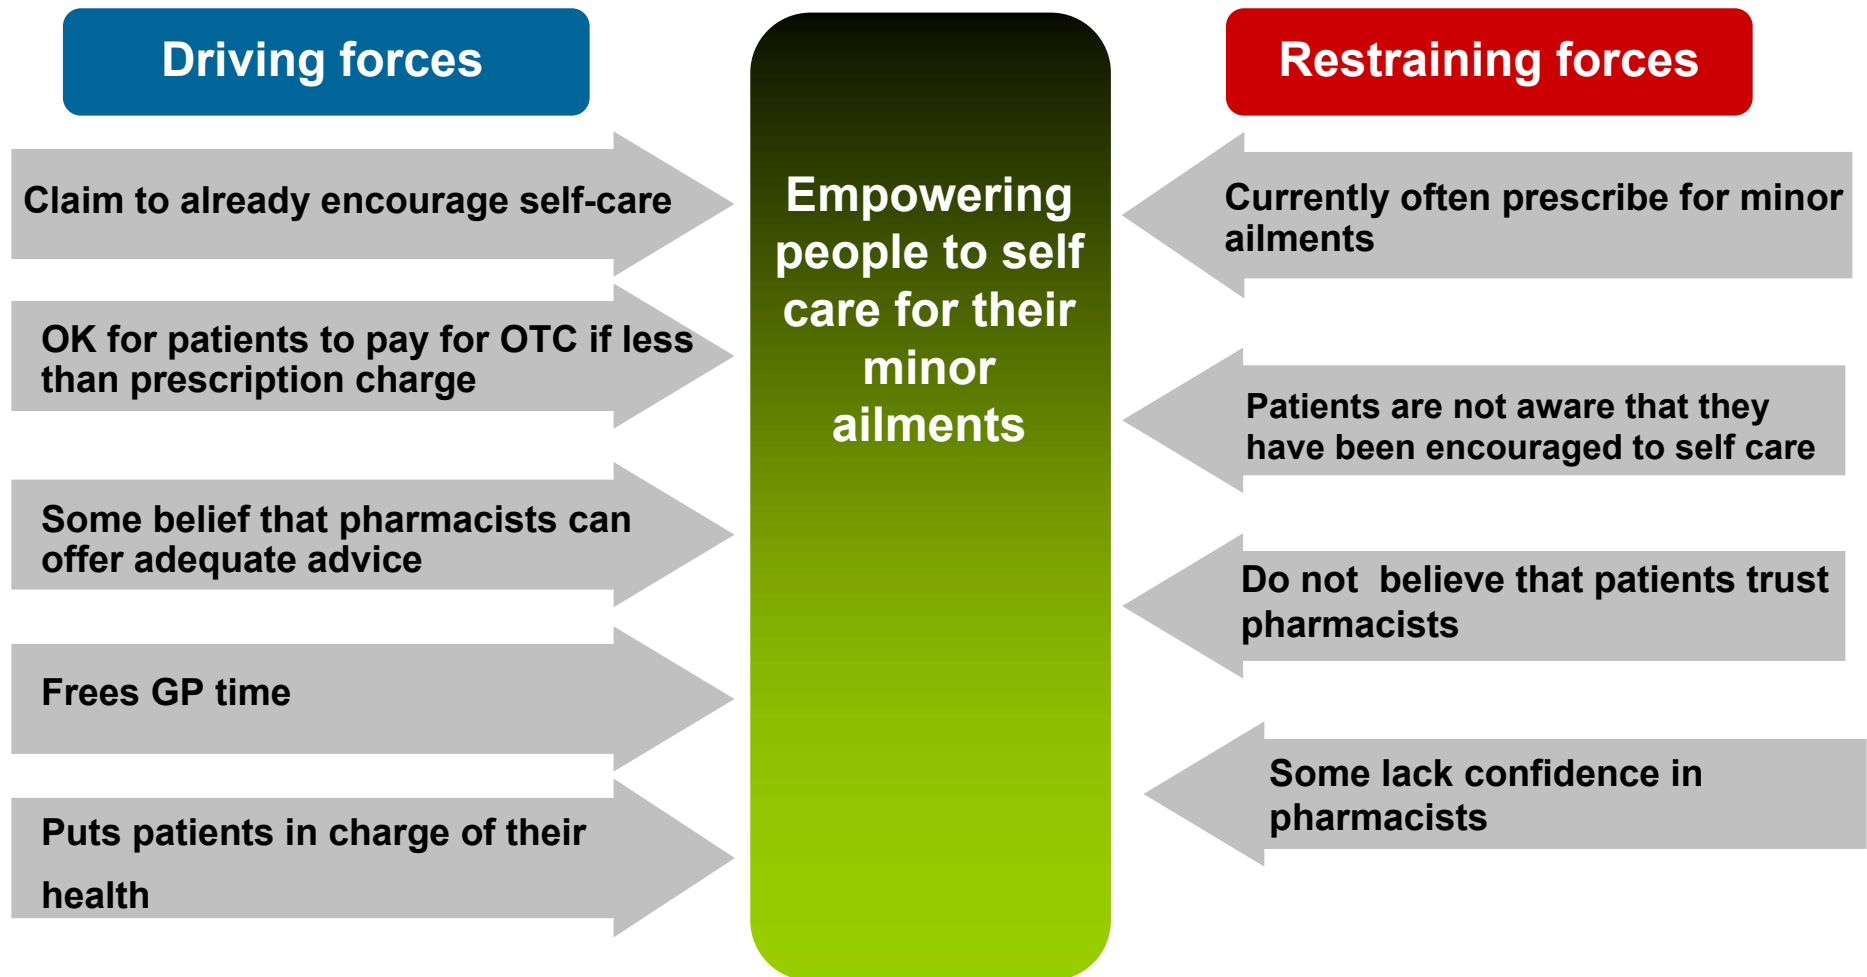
Driving forces

Claim to already encourage self-care

OK for patients to pay for OTC if less than prescription charge

Some belief that pharmacists can offer adequate advice

Frees GP time

Puts patients in charge of their health

Empowering people to self care for their minor ailments

Restraining forces

Currently often prescribe for minor ailments

Patients are not aware that they have been encouraged to self care

Do not believe that patients trust pharmacists

Some lack confidence in pharmacists